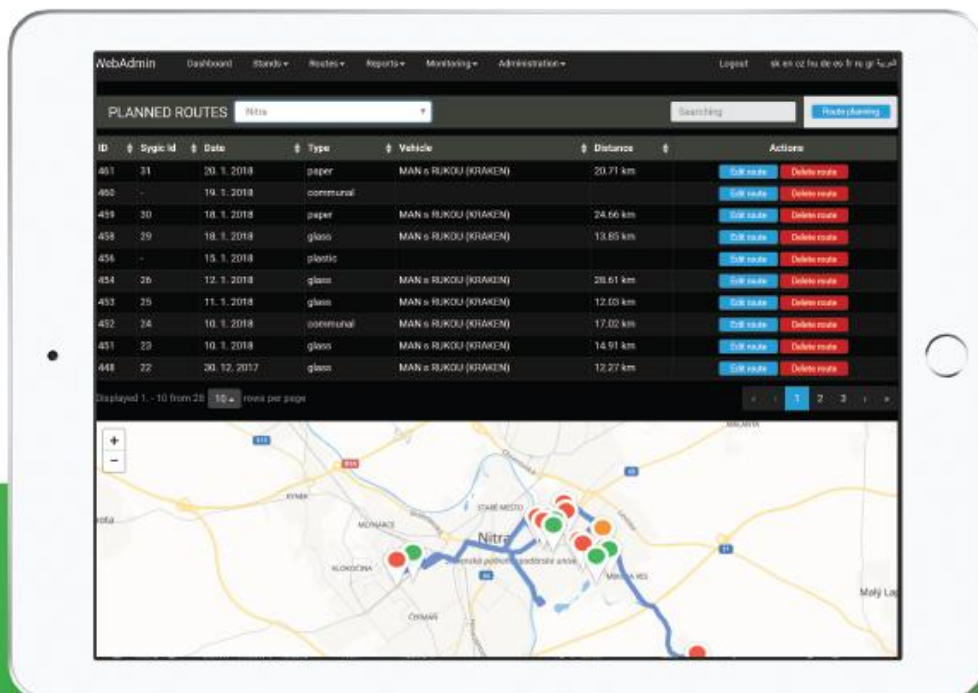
WebAdmin Dashboard Stands▾ Routes▾ Reports▾ Monitoring▾ Administration▾ Logout sk en cz hu de es fr ru gr العربية

PLANNED ROUTES Nitra

Searching Route planning

| ID | Sygic Id | Date | Type | Vehicle | Distance | Actions |
|---|---|---|---|---|---|---|
| 461 | 31 | 20. 1. 2018 | paper | MAN s RUKOU (KRAKEN) | 20.71 km | Edit route Delete route |
| 460 | - | 19. 1. 2018 | communal | | | Edit route Delete route |
| 459 | 30 | 18. 1. 2018 | paper | MAN s RUKOU (KRAKEN) | 24.66 km | Edit route Delete route |
| 458 | 29 | 18. 1. 2018 | glass | MAN s RUKOU (KRAKEN) | 13.65 km | Edit route Delete route |
| 456 | - | 15. 1. 2018 | plastic | | | Edit route Delete route |
| 454 | 26 | 12. 1. 2018 | glass | MAN s RUKOU (KRAKEN) | 26.61 km | Edit route Delete route |
| 453 | 25 | 11. 1. 2018 | glass | MAN s RUKOU (KRAKEN) | 12.03 km | Edit route Delete route |
| 452 | 24 | 10. 1. 2018 | communal | MAN s RUKOU (KRAKEN) | 17.02 km | Edit route Delete route |
| 451 | 23 | 10. 1. 2018 | glass | MAN s RUKOU (KRAKEN) | 14.91 km | Edit route Delete route |
| 448 | 22 | 30. 12. 2017 | glass | MAN s RUKOU (KRAKEN) | 12.27 km | Edit route Delete route |

Displayed 1. - 10 from 28 10 rows per page

1 2 3

+
−

ZOBOR
STARÉ MESTO
MLYNÁRCE
Nitra
KLOKOČINA
Slovenská poľnohospodárska univerzita
MLYNSKÁ RES
ČERMÁŇ
Malý Lap
rota